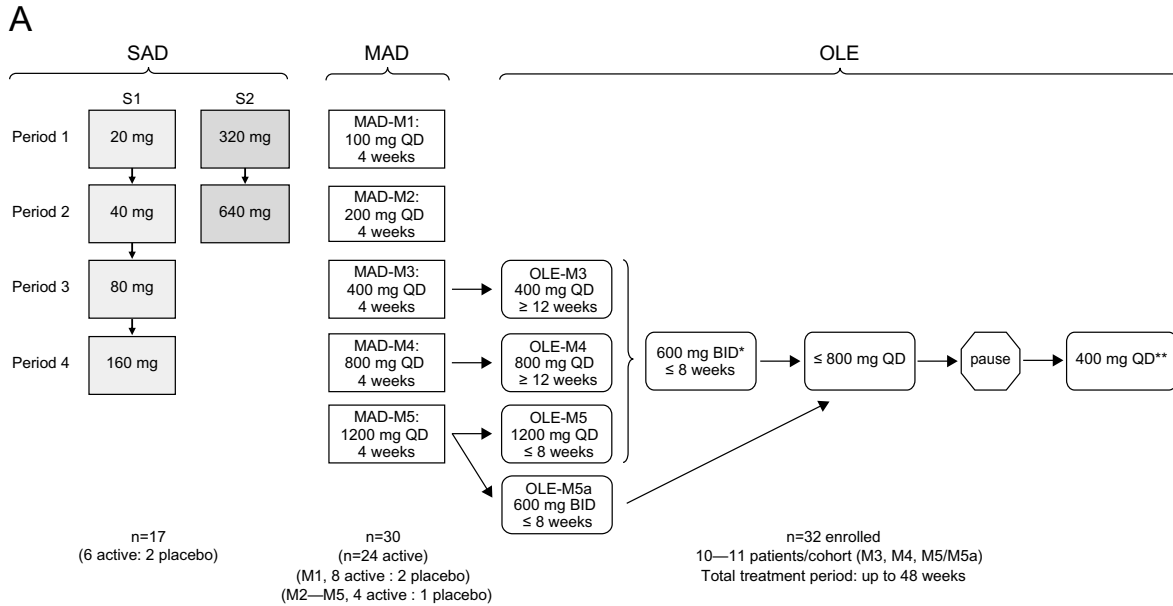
A

SAD

S1

S2

Period 1

20 mg

320 mg

Period 2

40 mg

640 mg

Period 3

80 mg

Period 4

160 mg

n=17
(6 active: 2 placebo)

MAD

MAD-M1:
100 mg QD
4 weeks

MAD-M2:
200 mg QD
4 weeks

MAD-M3:
400 mg QD
4 weeks

MAD-M4:
800 mg QD
4 weeks

MAD-M5:
1200 mg QD
4 weeks

n=30
(n=24 active)
(M1, 8 active : 2 placebo)
(M2—M5, 4 active : 1 placebo)

OLE

OLE-M3
400 mg QD
≥ 12 weeks

OLE-M4
800 mg QD
≥ 12 weeks

OLE-M5
1200 mg QD
≤ 8 weeks

OLE-M5a
600 mg BID
≤ 8 weeks

600 mg BID*
≤ 8 weeks

≤ 800 mg QD

pause

400 mg QD**

n=32 enrolled
10—11 patients/cohort (M3, M4, M5/M5a)
Total treatment period: up to 48 weeks